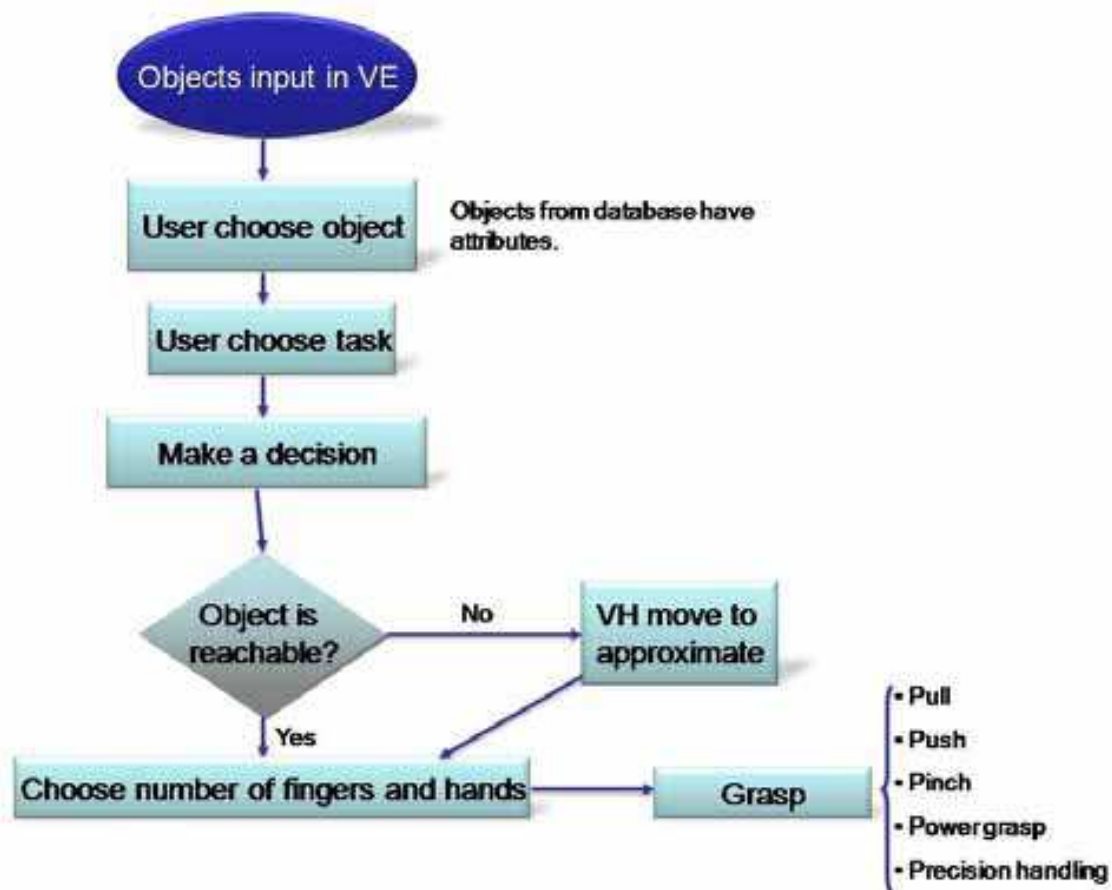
Objects input in VE

User choose object

Objects from database have attributes.

User choose task

Make a decision

Object is reachable?

No

VH move to approximate

Yes

Choose number of fingers and hands

Grasp

- Pull
- Push
- Pinch
- Power grasp
- Precision handling